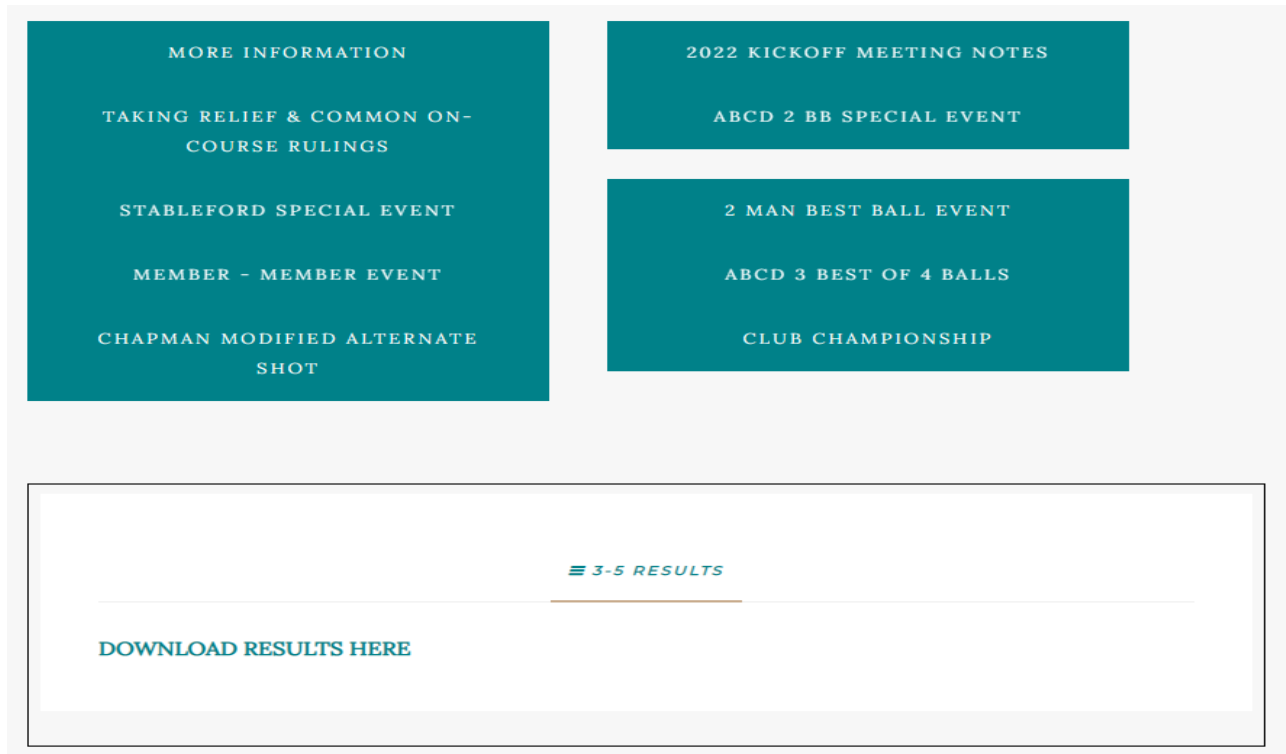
MORE INFORMATION

TAKING RELIEF & COMMON ON-COURSE RULINGS

STABLEFORD SPECIAL EVENT

MEMBER - MEMBER EVENT

CHAPMAN MODIFIED ALTERNATE SHOT

2022 KICKOFF MEETING NOTES

ABCD 2 BB SPECIAL EVENT

2 MAN BEST BALL EVENT

ABCD 3 BEST OF 4 BALLS

CLUB CHAMPIONSHIP

3-5 RESULTS

DOWNLOAD RESULTS HERE